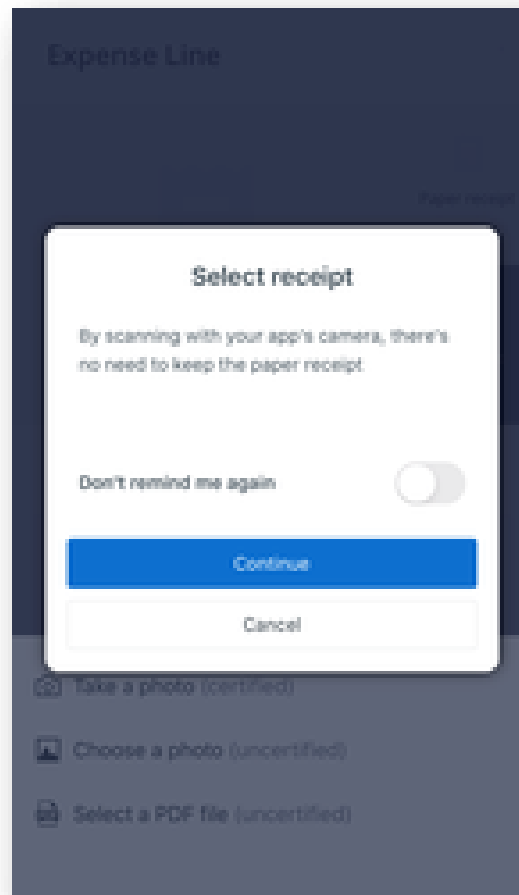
Expense Line

Paper receipt

Select receipt

By scanning with your app's camera, there's no need to keep the paper receipt.

Don't remind me again

Continue

Cancel

Take a photo (certified)

Choose a photo (uncertified)

Select a PDF file (uncertified)